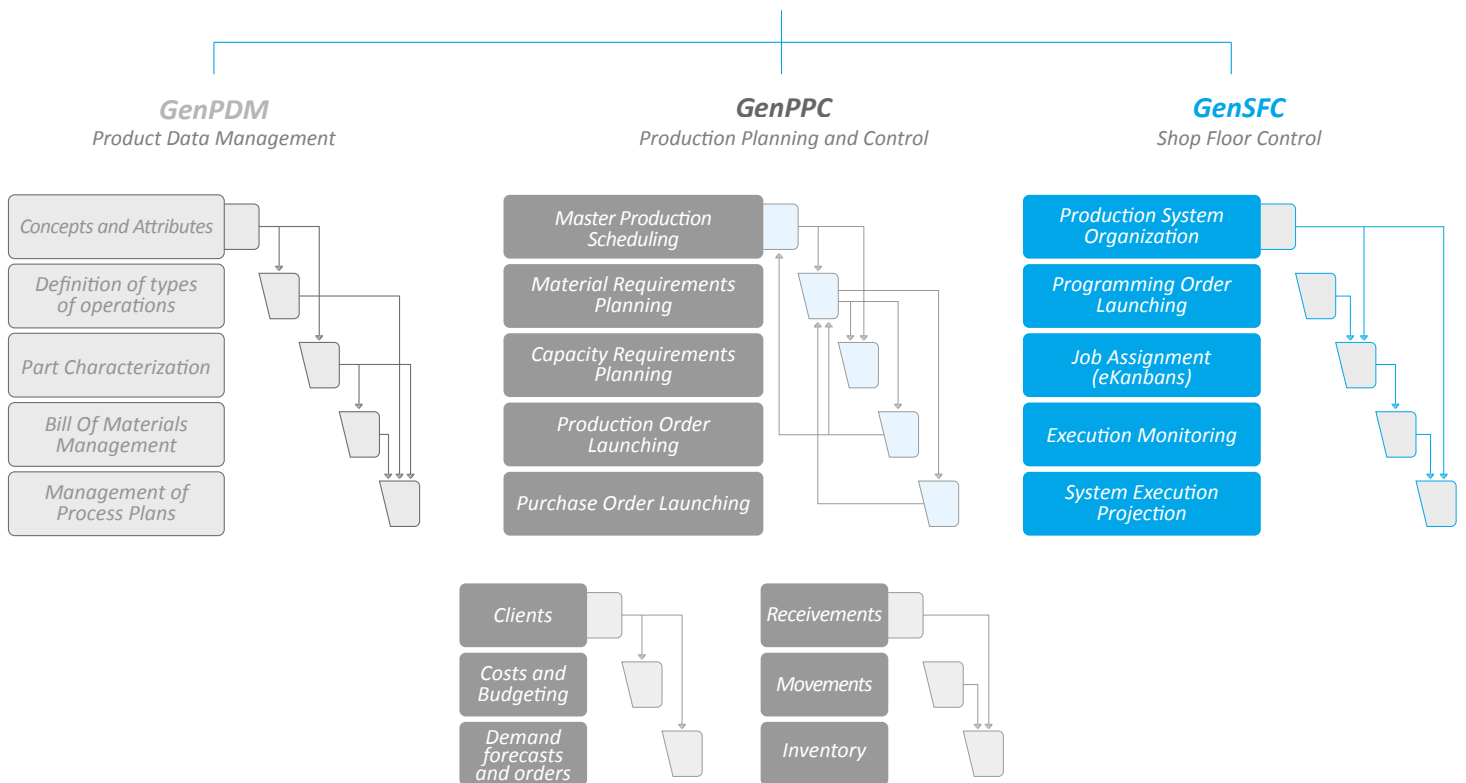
GenPDM
Product Data Management

GenPPC
Production Planning and Control

GenSFC
Shop Floor Control

Concepts and Attributes

Definition of types of operations

Part Characterization

Bill Of Materials Management

Management of Process Plans

Master Production Scheduling

Material Requirements Planning

Capacity Requirements Planning

Production Order Launching

Purchase Order Launching

Production System Organization

Programming Order Launching

Job Assignment (eKanbans)

Execution Monitoring

System Execution Projection

Clients

Costs and Budgeting

Demand forecasts and orders

Receivements

Movements

Inventory